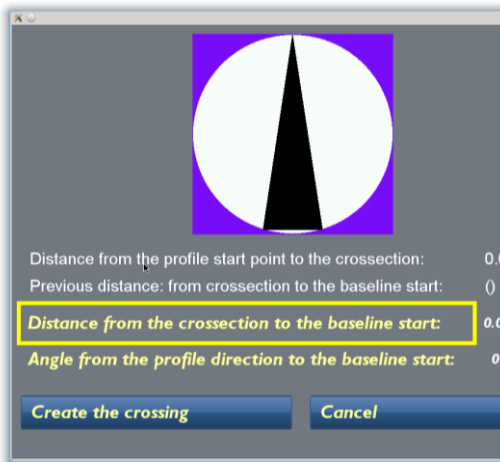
Distance from the profile start point to the crossection: 0.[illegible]

Previous distance: from crossection to the baseline start: ()

Distance from the crossection to the baseline start: 0.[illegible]

Angle from the profile direction to the baseline start: 0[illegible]

Create the crossing

Cancel